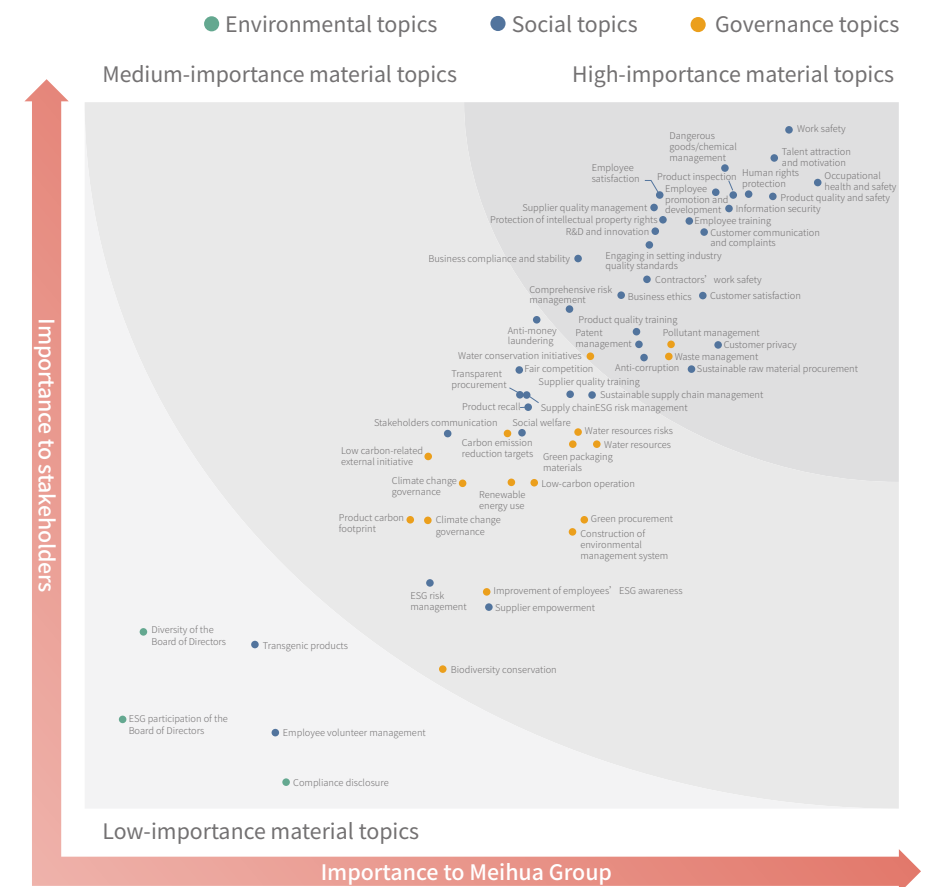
Environmental topics Social topics Governance topics

Medium-importance material topics

High-importance material topics

Importance to stakeholders

Work safety
Dangerous goods/chemical management
Talent attraction and motivation
Employee satisfaction
Product inspection
Human rights protection
Occupational health and safety
Employee promotion and development
Product quality and safety
Information security
Supplier quality management
Protection of intellectual property rights
Employee training
R&D and innovation
Customer communication and complaints
Engaging in setting industry quality standards
Business compliance and stability
Contractors' work safety
Comprehensive risk management
Business ethics
Customer satisfaction
Product quality training
Anti-money laundering
Patent management
Pollutant management
Customer privacy
Water conservation initiatives
Waste management
Anti-corruption
Fair competition
Sustainable raw material procurement
Transparent procurement
Supplier quality training
Sustainable supply chain management
Product recall
Supply chainESG risk management
Stakeholders communication
Social welfare
Water resources risks
Carbon emission reduction targets
Water resources
Low carbon-related external initiative
Green packaging materials
Climate change governance
Low-carbon operation
Renewable energy use
Product carbon footprint
Climate change governance
Green procurement
Construction of environmental management system
ESG risk management
Improvement of employees' ESG awareness
Supplier empowerment
Diversity of the Board of Directors
Transgenic products
Biodiversity conservation
ESG participation of the Board of Directors
Employee volunteer management
Compliance disclosure

Low-importance material topics

Importance to Meihua Group